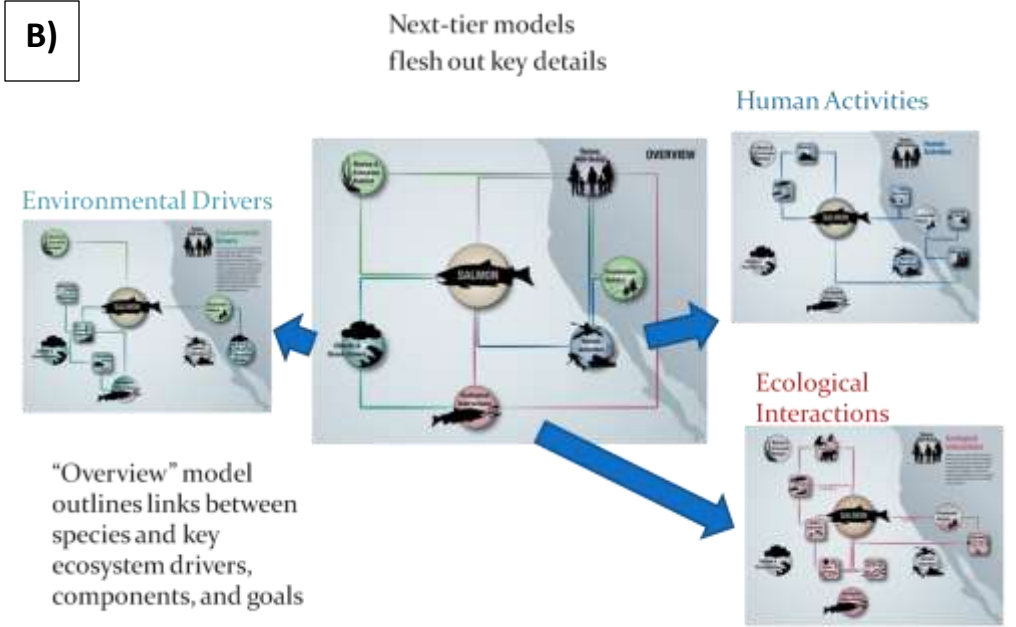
B)

Next-tier models flesh out key details

Human Activities

Environmental Drivers

OVERVIEW

SALMON

Ecological Interactions

"Overview" model outlines links between species and key ecosystem drivers, components, and goals